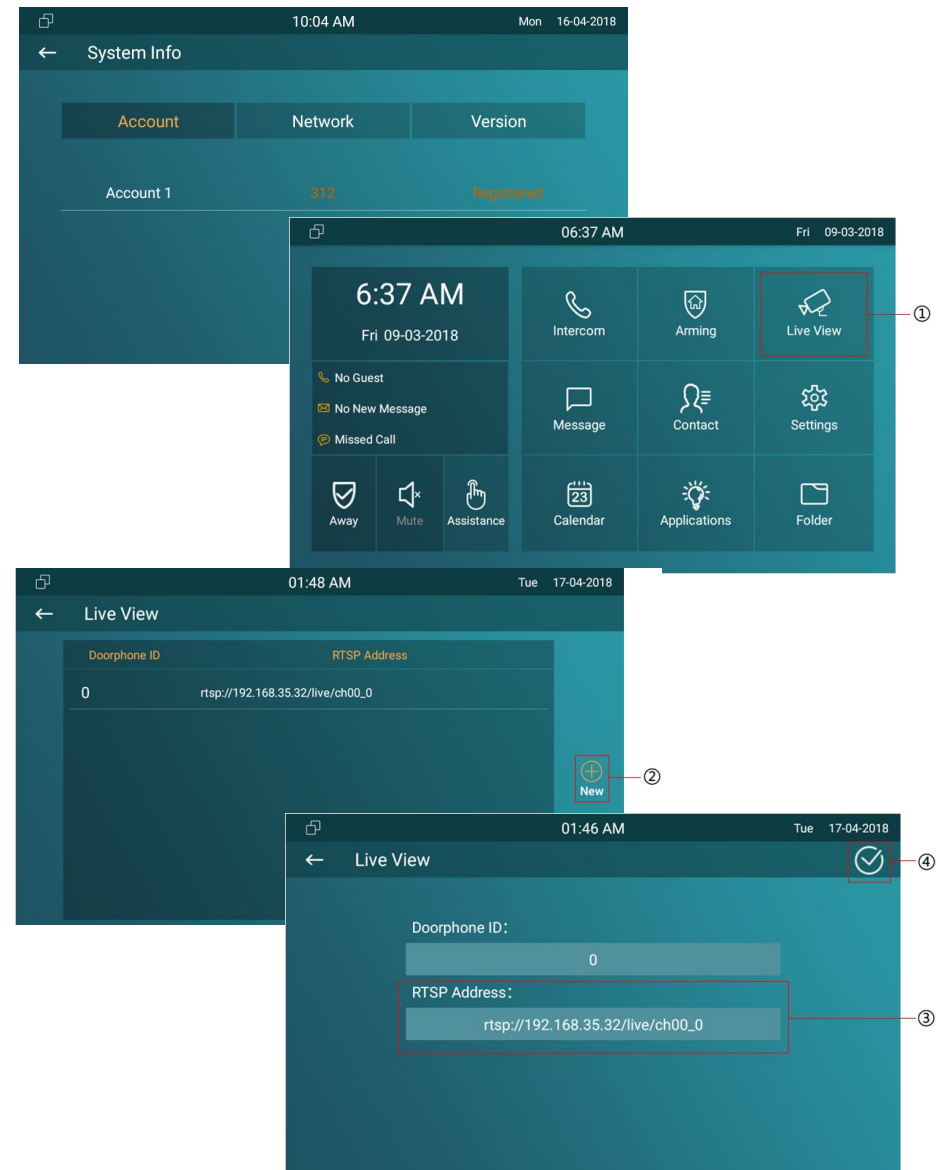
10:04 AM Mon 16-04-2018

System Info

Account
Network
Version

Account 1 312 Registered

06:37 AM Fri 09-03-2018

6:37 AM
Fri 09-03-2018

No Guest
No New Message
Missed Call

Away
Mute
Assistance

Intercom
Arming
Live View
①
Message
Contact
Settings
Calendar
Applications
Folder

01:48 AM Tue 17-04-2018

Live View

| Doorphone ID | RTSP Address |
|---|---|
| 0 | rtsp://192.168.35.32/live/ch00_0 |

New
②

01:46 AM Tue 17-04-2018

Live View
④

Doorphone ID:
0
RTSP Address:
rtsp://192.168.35.32/live/ch00_0
③